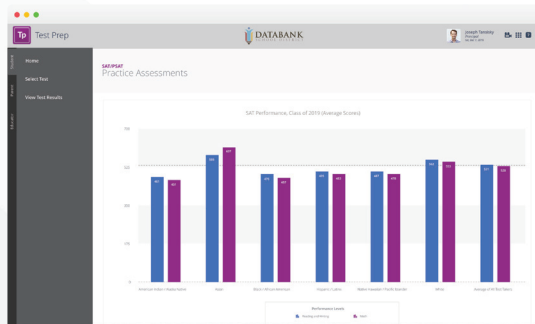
Tp Test Prep

DATABANK

Joseph Tansley
Principal

Home
Select Test
View Test Results

SAT/PSAT
Practice Assessments

SAT Performance, Class of 2019 (Average Scores)

800
600
400
200
0

American Indian / Alaska Native
Asian
Black / African American
Hispanic / Latino
Native Hawaiian / Pacific Islander
White
Average of All Test Takers

Performance Levels
Reading and Writing
Math